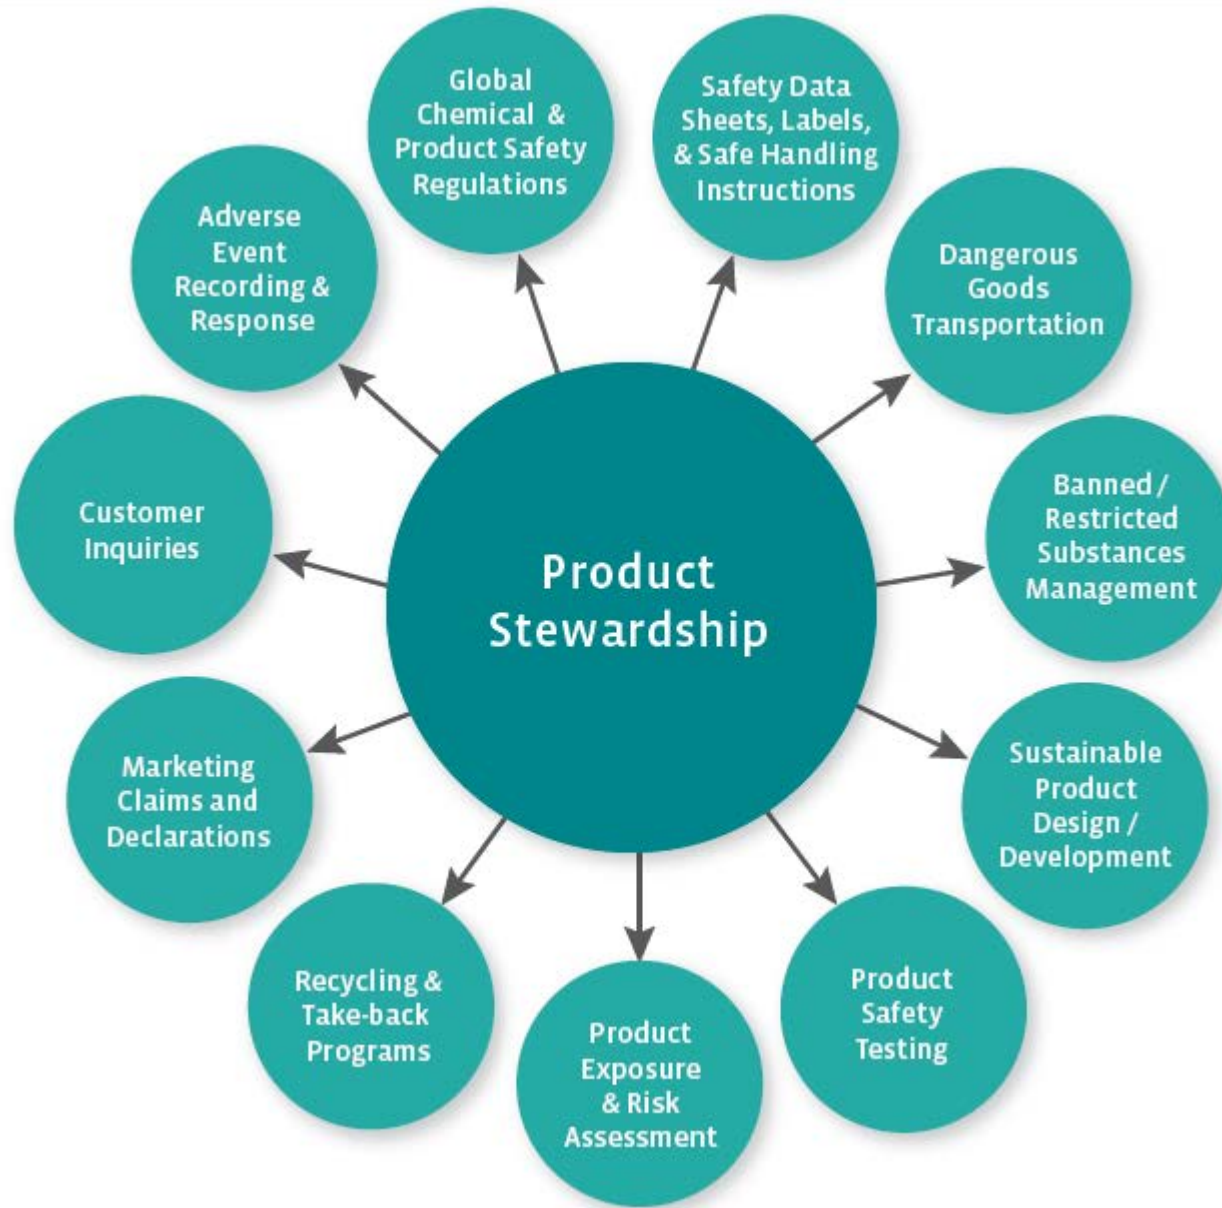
Product Stewardship

Global Chemical & Product Safety Regulations

Safety Data Sheets, Labels, & Safe Handling Instructions

Dangerous Goods Transportation

Banned / Restricted Substances Management

Sustainable Product Design / Development

Product Safety Testing

Product Exposure & Risk Assessment

Recycling & Take-back Programs

Marketing Claims and Declarations

Customer Inquiries

Adverse Event Recording & Response